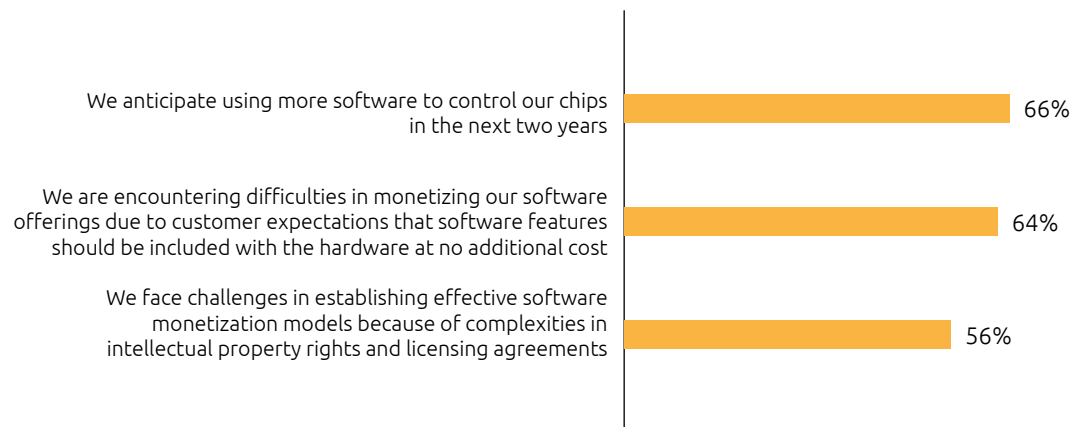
We anticipate using more software to control our chips in the next two years

66%

We are encountering difficulties in monetizing our software offerings due to customer expectations that software features should be included with the hardware at no additional cost

64%

We face challenges in establishing effective software monetization models because of complexities in intellectual property rights and licensing agreements

56%